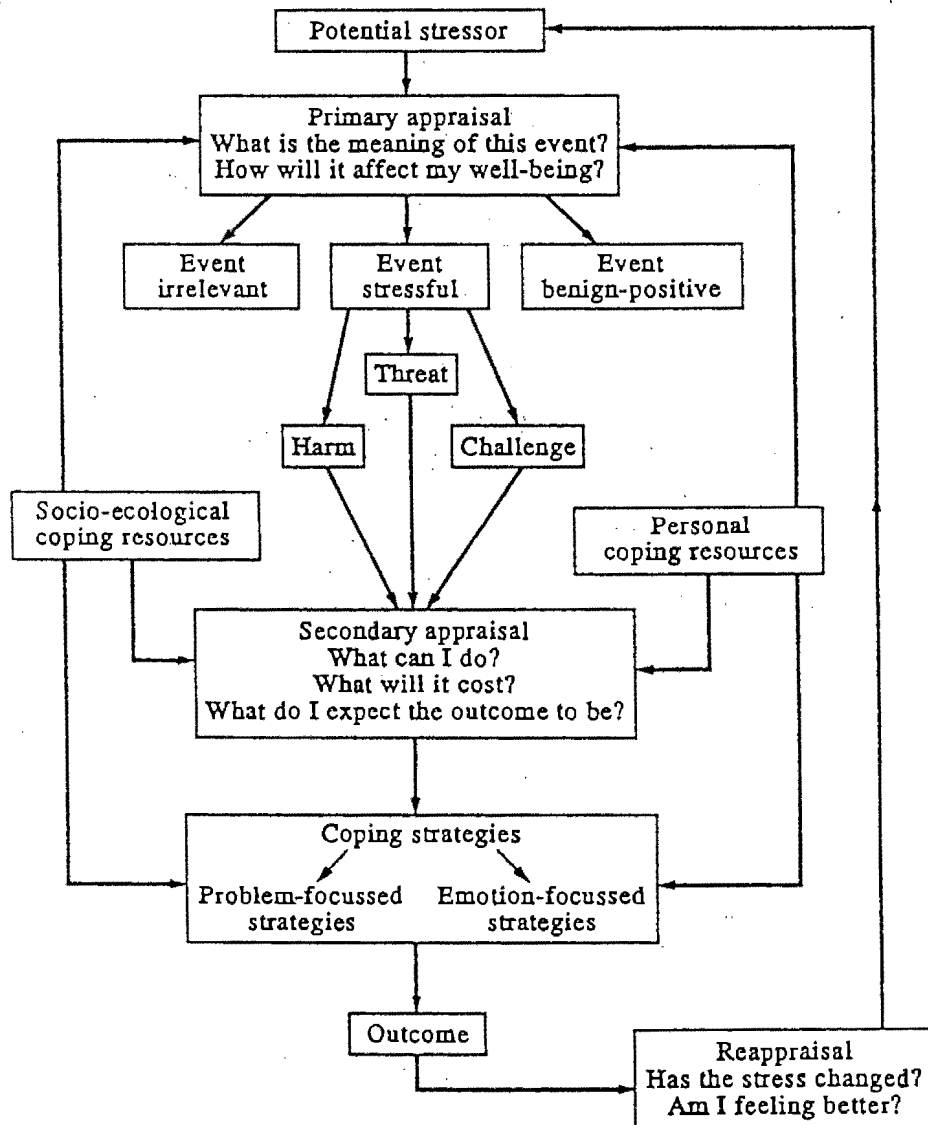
Potential stressor

Primary appraisal
What is the meaning of this event?
How will it affect my well-being?

Event irrelevant

Event stressful

Event benign-positive

Threat

Harm

Challenge

Socio-ecological coping resources

Personal coping resources

Secondary appraisal
What can I do?
What will it cost?
What do I expect the outcome to be?

Coping strategies

Problem-focussed strategies

Emotion-focussed strategies

Outcome

Reappraisal
Has the stress changed?
Am I feeling better?